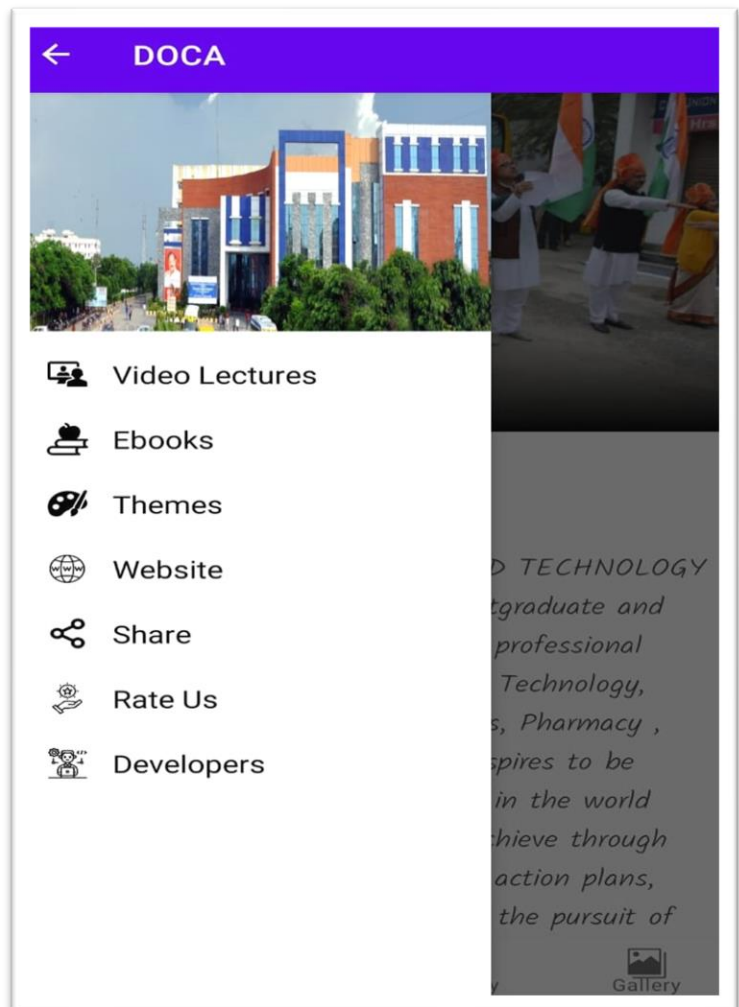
DOCA

Video Lectures

Ebooks

Themes

Website

Share

Rate Us

Developers

D TECHNOLOGY
tgraduate and
professional
Technology,
s, Pharmacy ,
spires to be
in the world
hieve through
action plans,
the pursuit of

Gallery